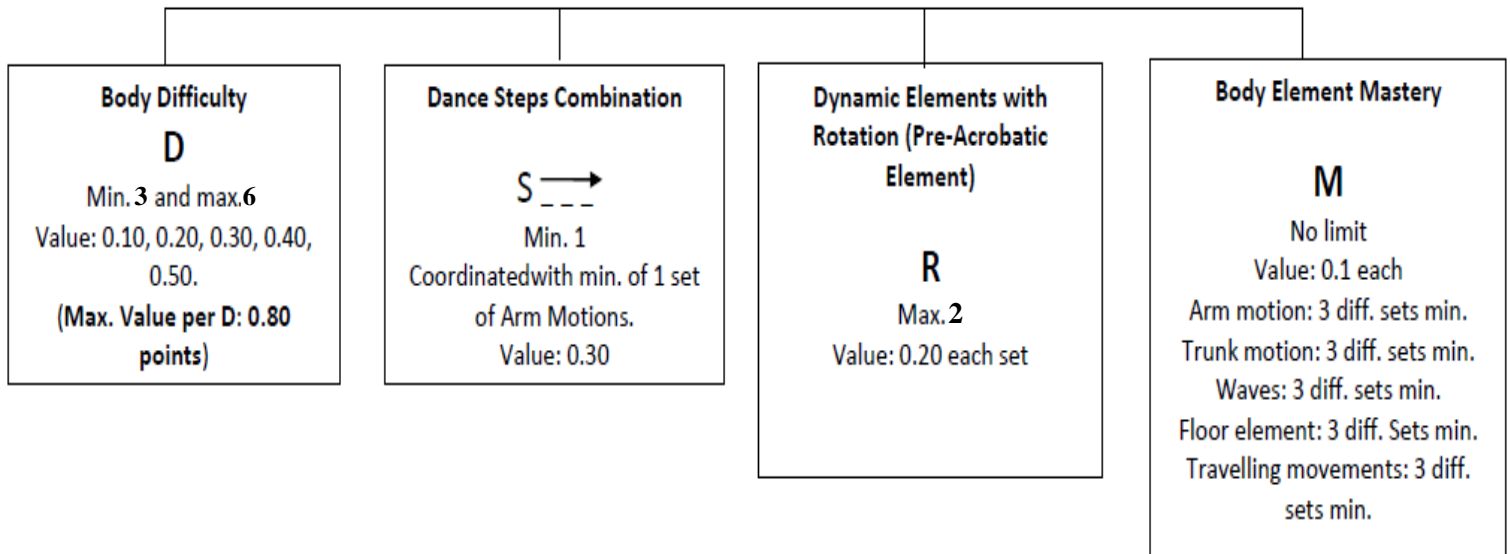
**Body Difficulty**

D

Min. 3 and max.6

Value: 0.10, 0.20, 0.30, 0.40, 0.50.

(**Max. Value per D: 0.80 points**)

**Dance Steps Combination**

S

Min. 1

Coordinatedwith min. of 1 set of Arm Motions.

Value: 0.30

**Dynamic Elements with Rotation (Pre-Acrobatic Element)**

R

Max. 2

Value: 0.20 each set

**Body Element Mastery**

M

No limit

Value: 0.1 each

Arm motion: 3 diff. sets min.

Trunk motion: 3 diff. sets min.

Waves: 3 diff. sets min.

Floor element: 3 diff. Sets min.

Travelling movements: 3 diff. sets min.